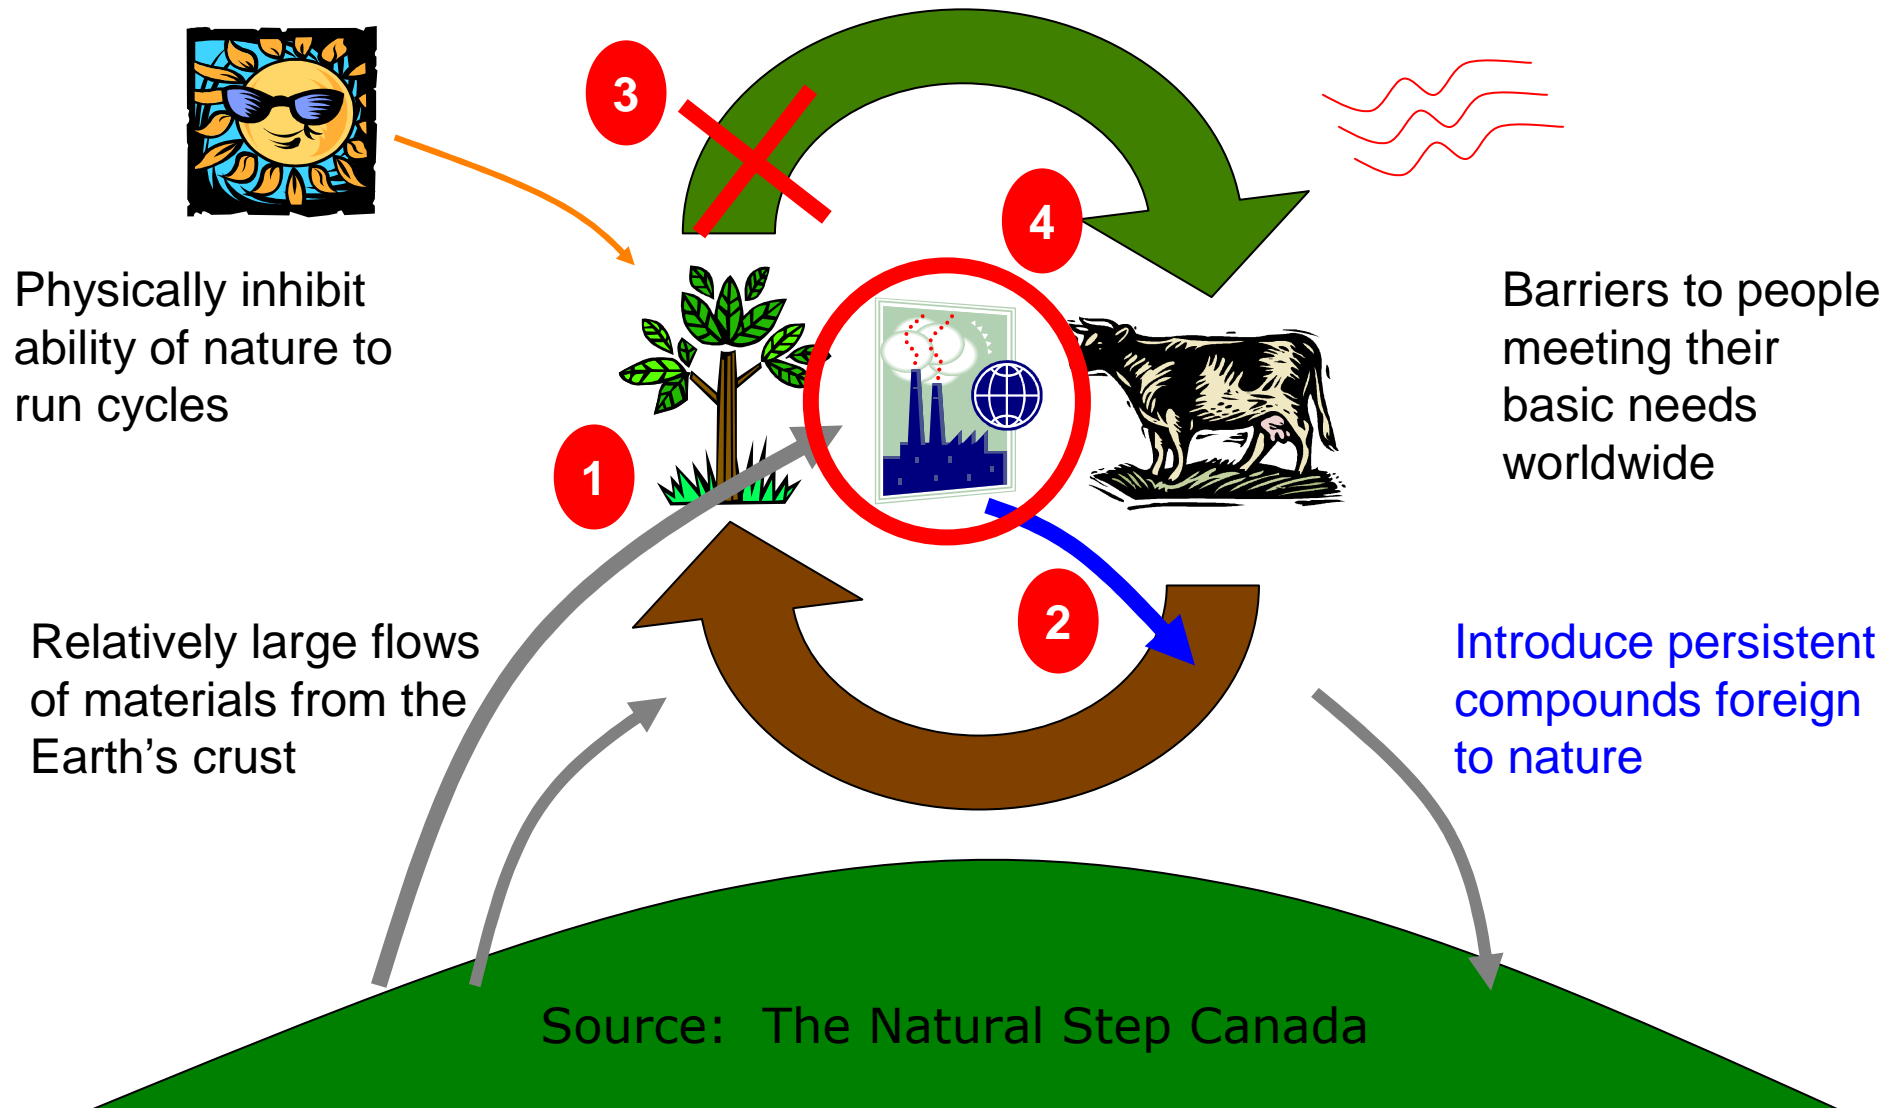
3

4

Physically inhibit ability of nature to run cycles

Barriers to people meeting their basic needs worldwide

1

2

Relatively large flows of materials from the Earth’s crust

Introduce persistent compounds foreign to nature

Source: The Natural Step Canada